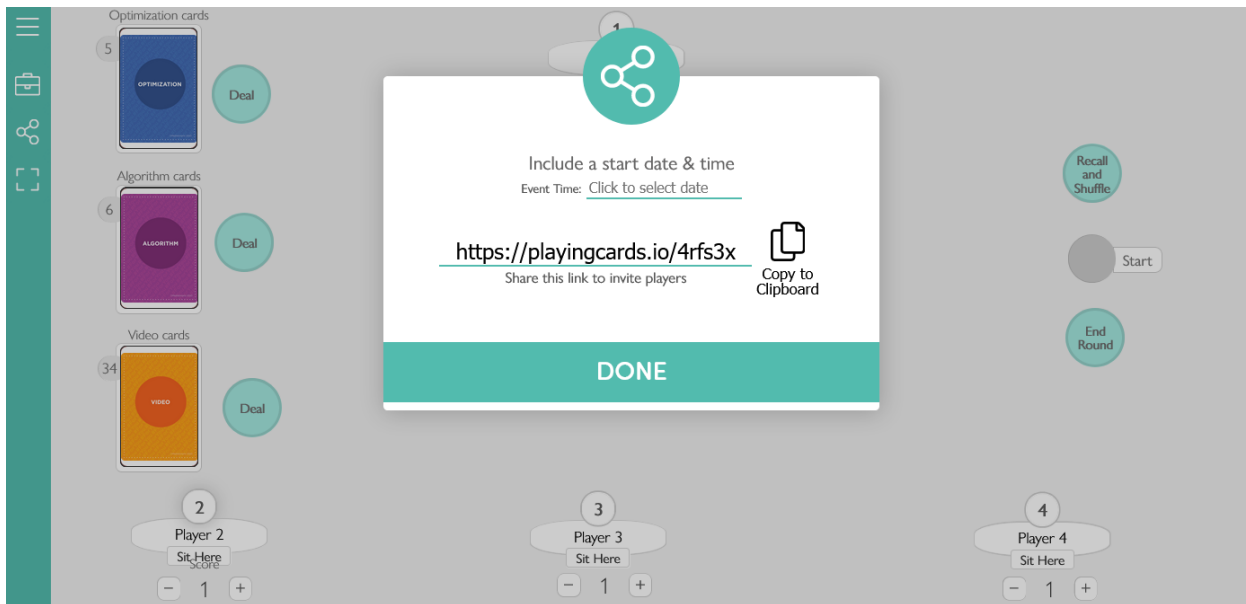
Optimization cards

5

OPTIMIZATION

Deal

Algorithm cards

6

ALGORITHM

Deal

Video cards

34

VIDEO

Deal

1

Include a start date & time

Event Time: Click to select date

https://playingcards.io/4rfs3x

Share this link to invite players

Copy to Clipboard

DONE

Recall and Shuffle

Start

End Round

2

Player 2

Sit Here

Score

− 1 +

3

Player 3

Sit Here

− 1 +

4

Player 4

Sit Here

− 1 +